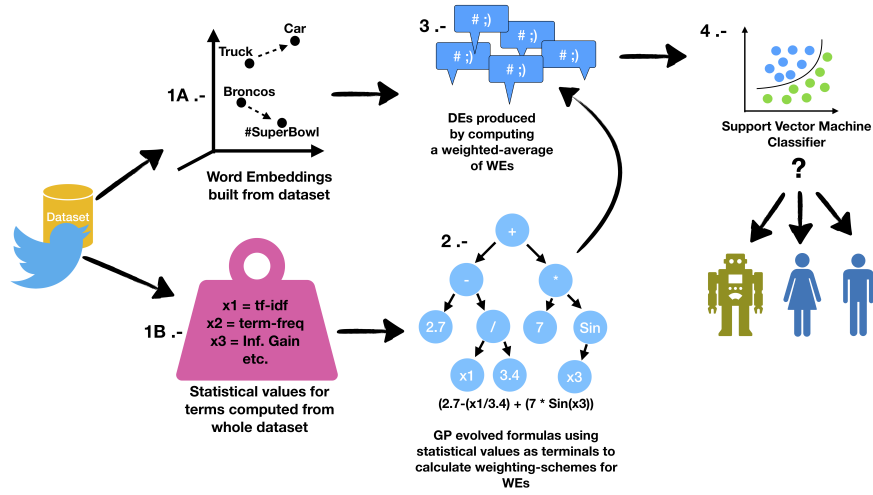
Dataset

1A .-

Car

Truck

Broncos

#SuperBowl

Word Embeddings built from dataset

3 .-

# ;)

# ;)

# ;)

# ;)

# ;)

# ;)

DEs produced by computing a weighted-average of WEs

4 .-

Support Vector Machine Classifier

?

1B .-

x1 = tf-idf
x2 = term-freq
x3 = Inf. Gain
etc.

Statistical values for terms computed from whole dataset

2 .-

+

-

*

2.7

/

7

Sin

x1

3.4

x3

(2.7-(x1/3.4) + (7 * Sin(x3))

GP evolved formulas using statistical values as terminals to calculate weighting-schemes for WEs